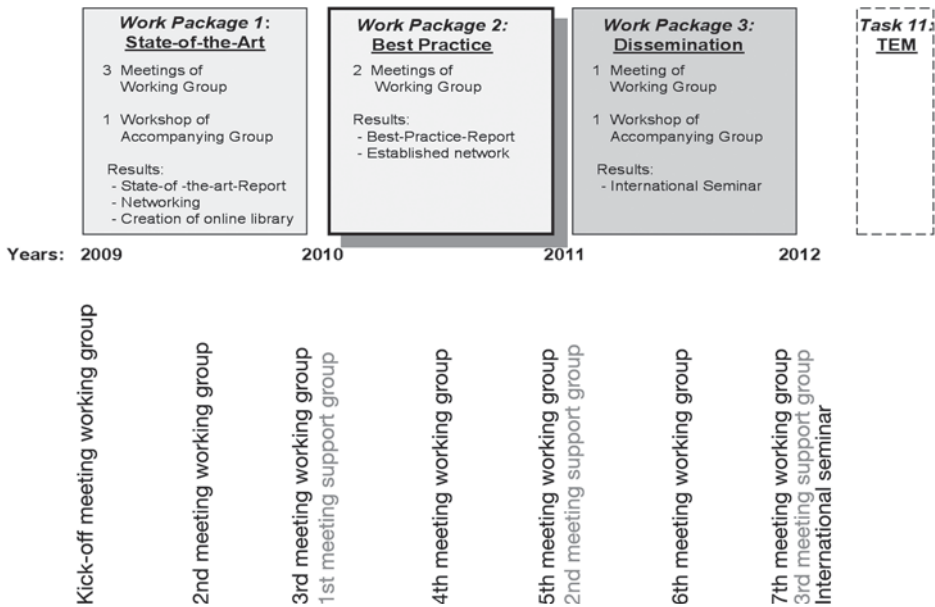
Work Package 1:
State-of-the-Art

3 Meetings of Working Group

1 Workshop of Accompanying Group

Results:
- State-of -the-art-Report
- Networking
- Creation of online library

Work Package 2:
Best Practice

2 Meetings of Working Group

Results:
- Best-Practice-Report
- Established network

Work Package 3:
Dissemination

1 Meeting of Working Group

1 Workshop of Accompanying Group

Results:
- International Seminar

Task 11:
TEM

Years: 2009 2010 2011 2012

Kick-off meeting working group

2nd meeting working group

3rd meeting working group
1st meeting support group

4th meeting working group

5th meeting working group
2nd meeting support group

6th meeting working group

7th meeting working group
3rd meeting support group
International seminar